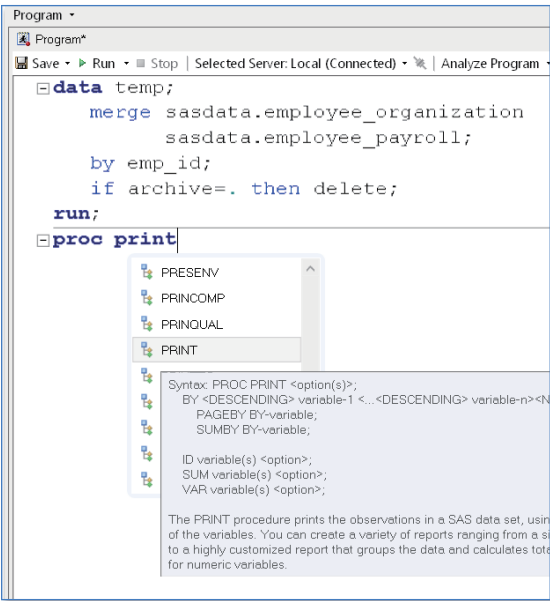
Program ▾

Program*

Save ▾ ▶ Run ▾ ■ Stop | Selected Server: Local (Connected) ▾ | Analyze Program ▾

data temp;
merge sasdata.employee_organization
sasdata.employee_payroll;
by emp_id;
if archive=. then delete;
run;
proc print

PRESENV
PRINCOMP
PRINQUAL
PRINT

Syntax: PROC PRINT <option(s)>;
BY <DESCENDING> variable-1 <...<DESCENDING> variable-n><N
PAGEBY BY-variable;
SUMBY BY-variable;

ID variable(s) <option>;
SUM variable(s) <option>;
VAR variable(s) <option>;

The PRINT procedure prints the observations in a SAS data set, usin of the variables. You can create a variety of reports ranging from a si to a highly customized report that groups the data and calculates tota for numeric variables.